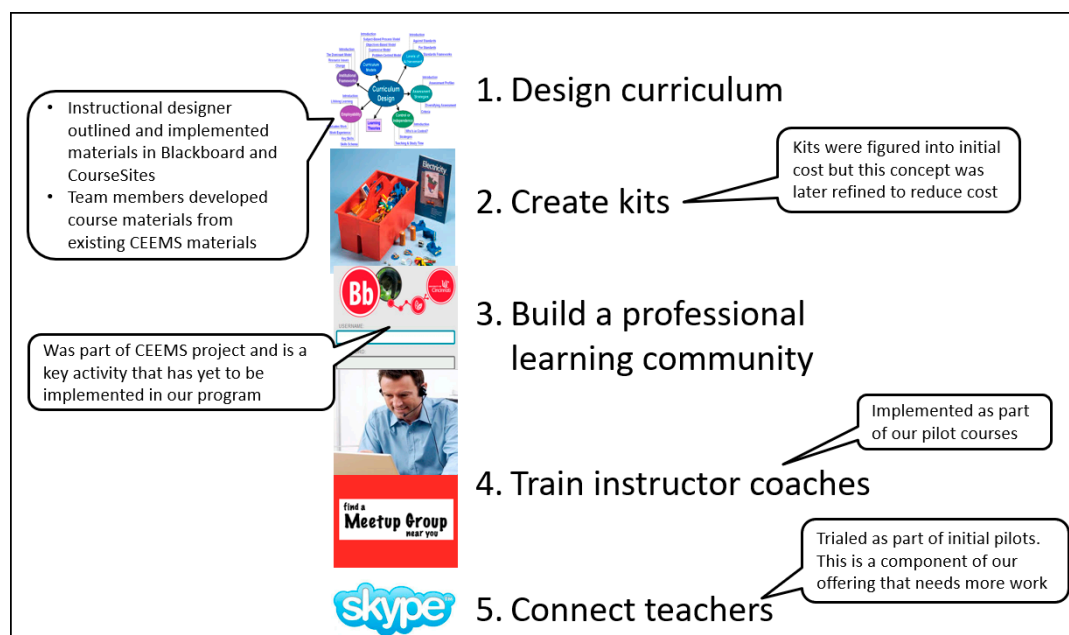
1. Design curriculum

2. Create kits

3. Build a professional learning community

4. Train instructor coaches

5. Connect teachers

- Instructional designer outlined and implemented materials in Blackboard and CourseSites
- Team members developed course materials from existing CEEMS materials

Kits were figured into initial cost but this concept was later refined to reduce cost

Was part of CEEMS project and is a key activity that has yet to be implemented in our program

Implemented as part of our pilot courses

Trialed as part of initial pilots. This is a component of our offering that needs more work

Curriculum Design

Learning Theories

Electricity

Bb

find a Meetup Group near you

skype